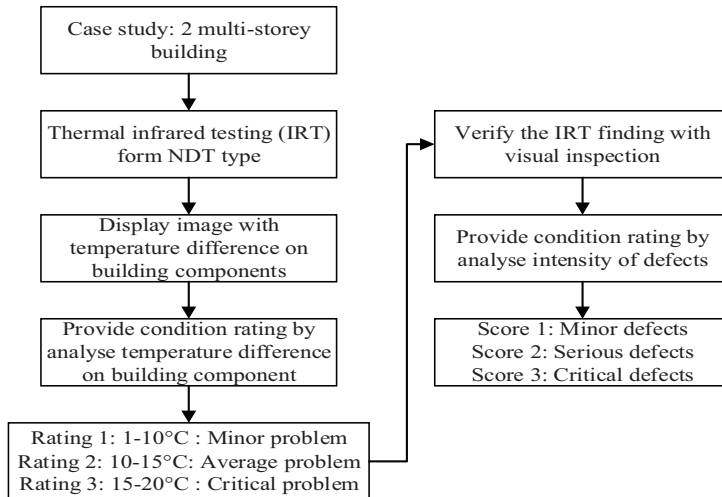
Case study: 2 multi-storey building

Thermal infrared testing (IRT) form NDT type

Display image with temperature difference on building components

Provide condition rating by analyse temperature difference on building component

Rating 1: 1-10°C : Minor problem
Rating 2: 10-15°C: Average problem
Rating 3: 15-20°C : Critical problem

Verify the IRT finding with visual inspection

Provide condition rating by analyse intensity of defects

Score 1: Minor defects
Score 2: Serious defects
Score 3: Critical defects